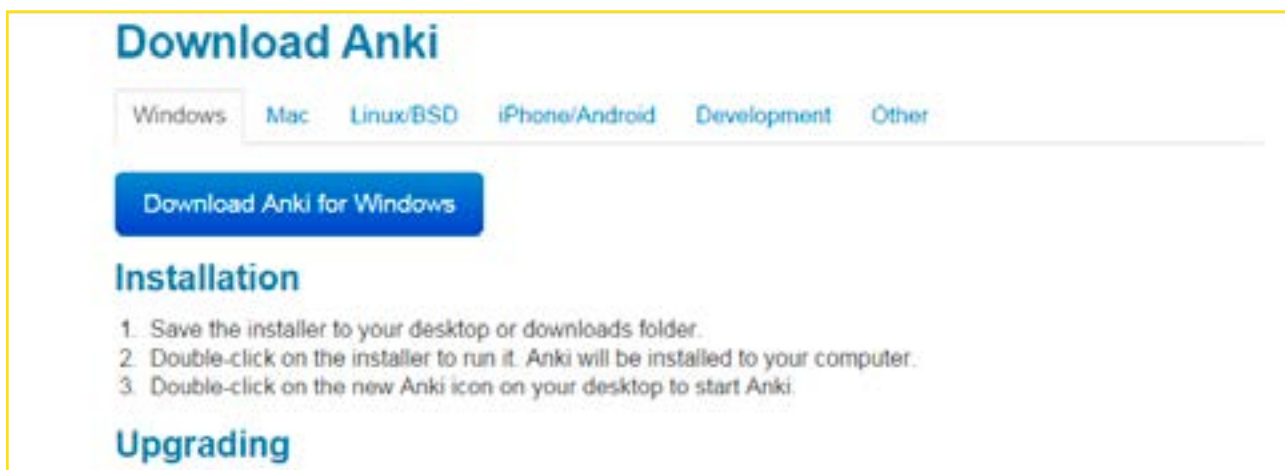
Download Anki

Windows Mac Linux/BSD iPhone/Android Development Other

Download Anki for Windows

Installation

1. Save the installer to your desktop or downloads folder.
2. Double-click on the installer to run it. Anki will be installed to your computer.
3. Double-click on the new Anki icon on your desktop to start Anki.

Upgrading